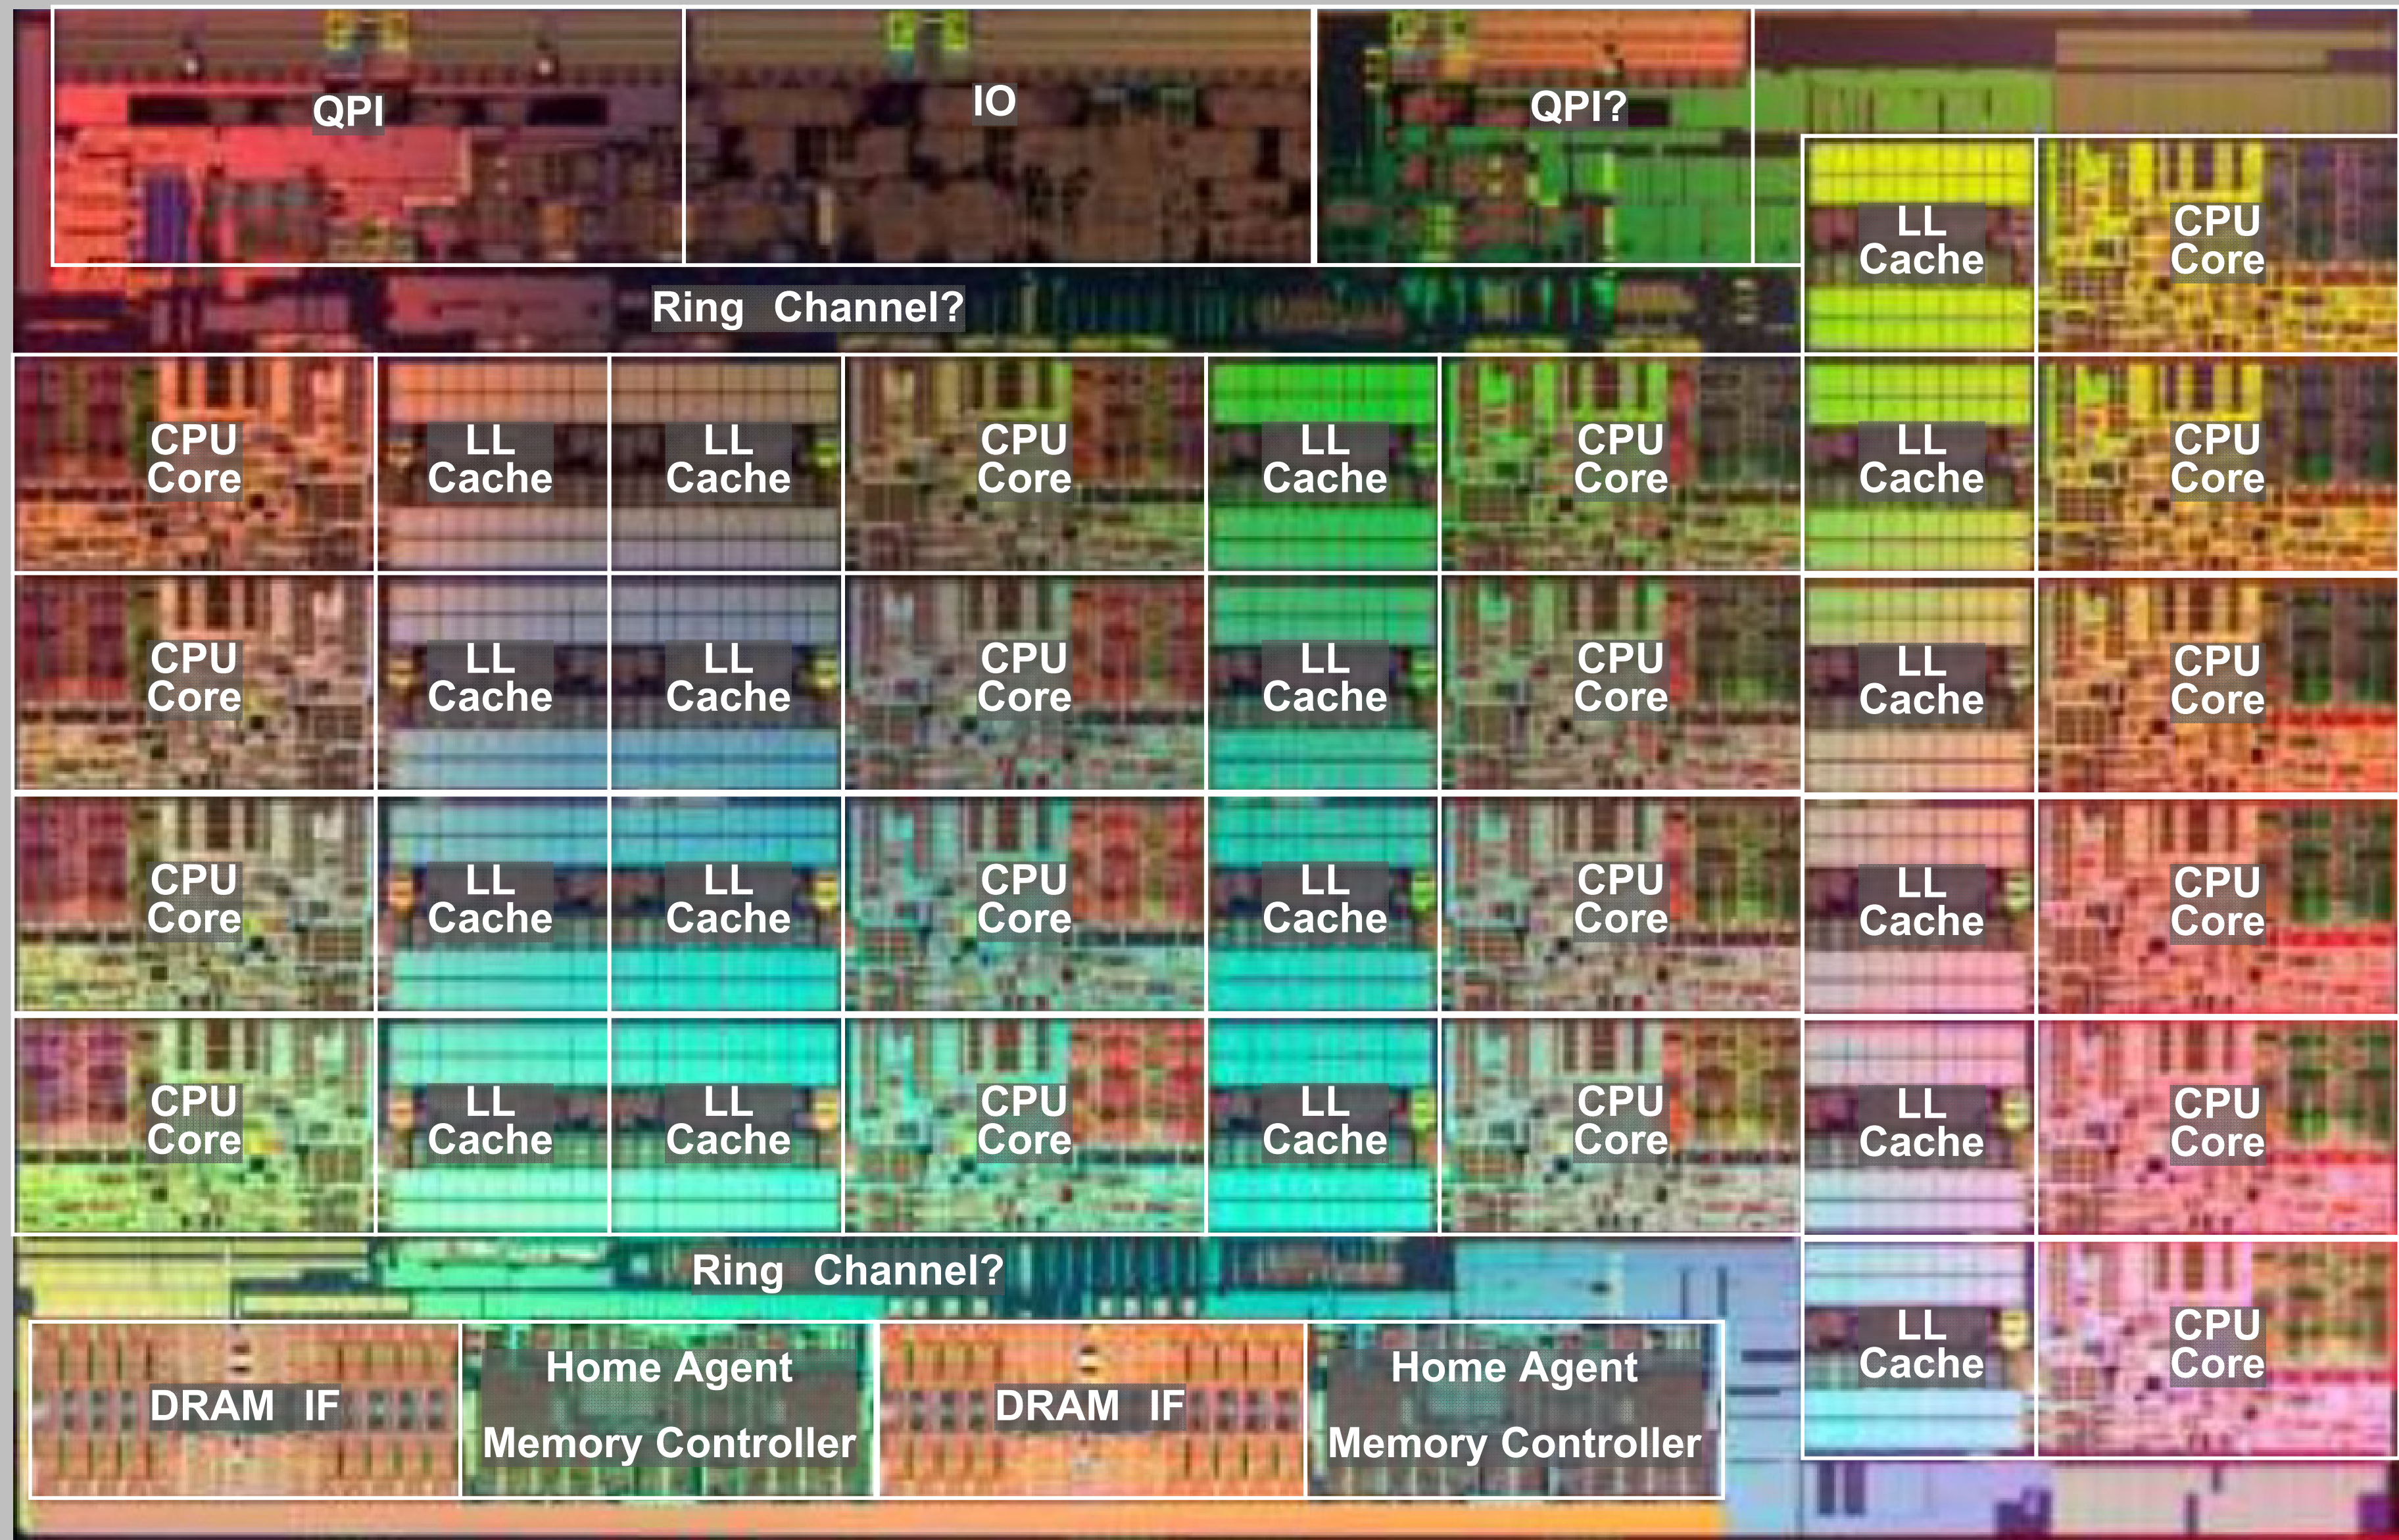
QPI

IO

QPI?

LL Cache

CPU Core

Ring Channel?

CPU Core

LL Cache

LL Cache

CPU Core

LL Cache

CPU Core

LL Cache

CPU Core

CPU Core

LL Cache

LL Cache

CPU Core

LL Cache

CPU Core

LL Cache

CPU Core

CPU Core

LL Cache

LL Cache

CPU Core

LL Cache

CPU Core

LL Cache

CPU Core

CPU Core

LL Cache

LL Cache

CPU Core

LL Cache

CPU Core

LL Cache

CPU Core

Ring Channel?

LL Cache

CPU Core

DRAM IF

Home Agent

Memory Controller

DRAM IF

Home Agent

Memory Controller